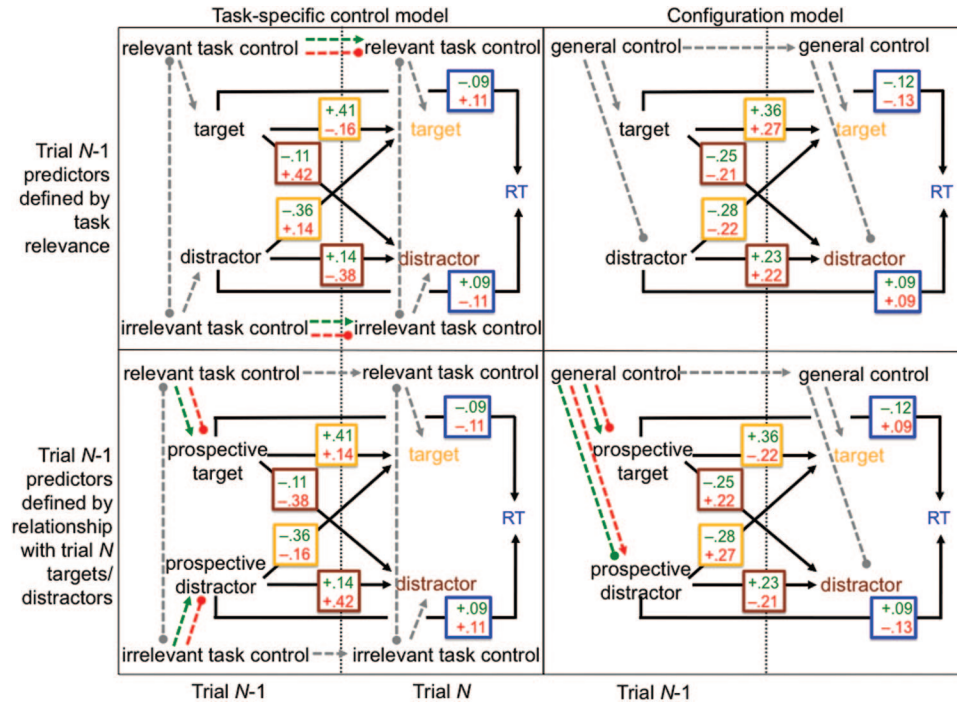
Task-specific control model

Configuration model

Trial $N$-1 predictors defined by task relevance

relevant task control

relevant task control

target

distractor

irrelevant task control

irrelevant task control

+.41
–.16

–.11
+.42

–.36
+.14

+.14
–.38

–.09
+.11

+.09
–.11

target

distractor

RT

general control

general control

target

distractor

+.36
+.27

–.25
–.21

–.28
–.22

+.23
+.22

–.12
–.13

+.09
+.09

target

distractor

RT

Trial $N$-1 predictors defined by relationship with trial $N$ targets/ distractors

relevant task control

relevant task control

prospective target

prospective distractor

irrelevant task control

irrelevant task control

+.41
+.14

–.11
–.38

–.36
–.16

+.14
+.42

–.09
–.11

+.09
+.11

target

distractor

RT

general control

general control

prospective target

prospective distractor

+.36
–.22

–.25
+.22

–.28
+.27

+.23
–.21

–.12
+.09

+.09
–.13

target

distractor

RT

Trial $N$-1

Trial $N$

Trial $N$-1